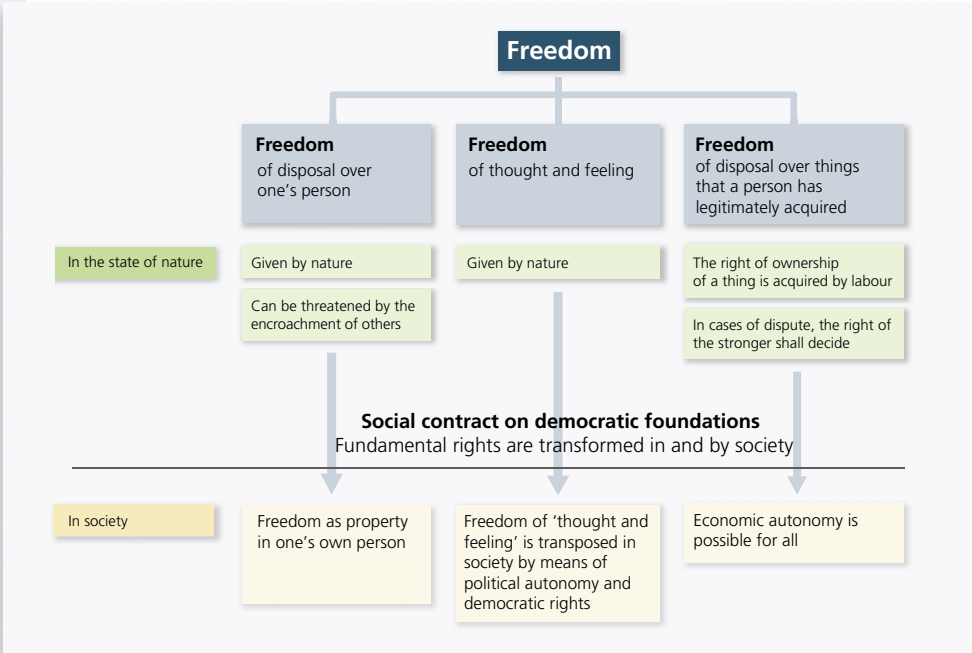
Freedom

Freedom
of disposal over one’s person

Freedom
of thought and feeling

Freedom
of disposal over things that a person has legitimately acquired

In the state of nature

Given by nature

Can be threatened by the encroachment of others

Given by nature

The right of ownership of a thing is acquired by labour

In cases of dispute, the right of the stronger shall decide

Social contract on democratic foundations
Fundamental rights are transformed in and by society

In society

Freedom as property in one’s own person

Freedom of ‘thought and feeling’ is transposed in society by means of political autonomy and democratic rights

Economic autonomy is possible for all